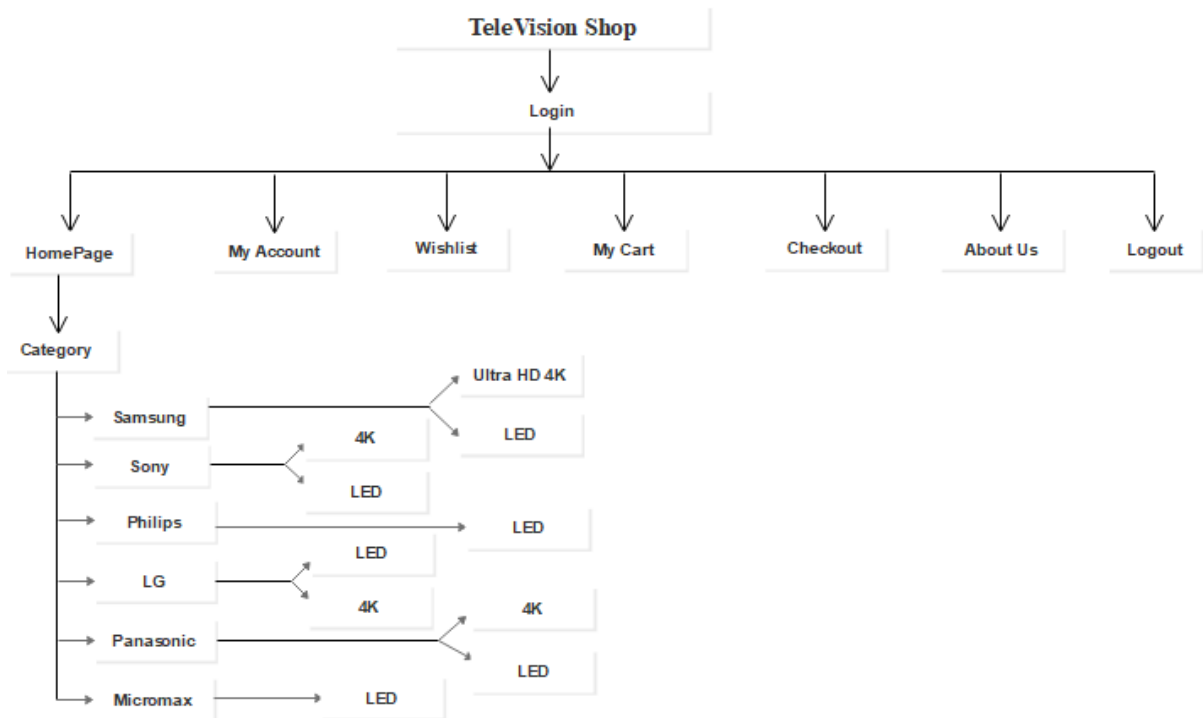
TeleVision Shop

Login

HomePage

My Account

Wishlist

My Cart

Checkout

About Us

Logout

Category

Samsung

Ultra HD 4K

LED

Sony

4K

LED

Philips

LED

LG

LED

4K

Panasonic

4K

LED

Micromax

LED